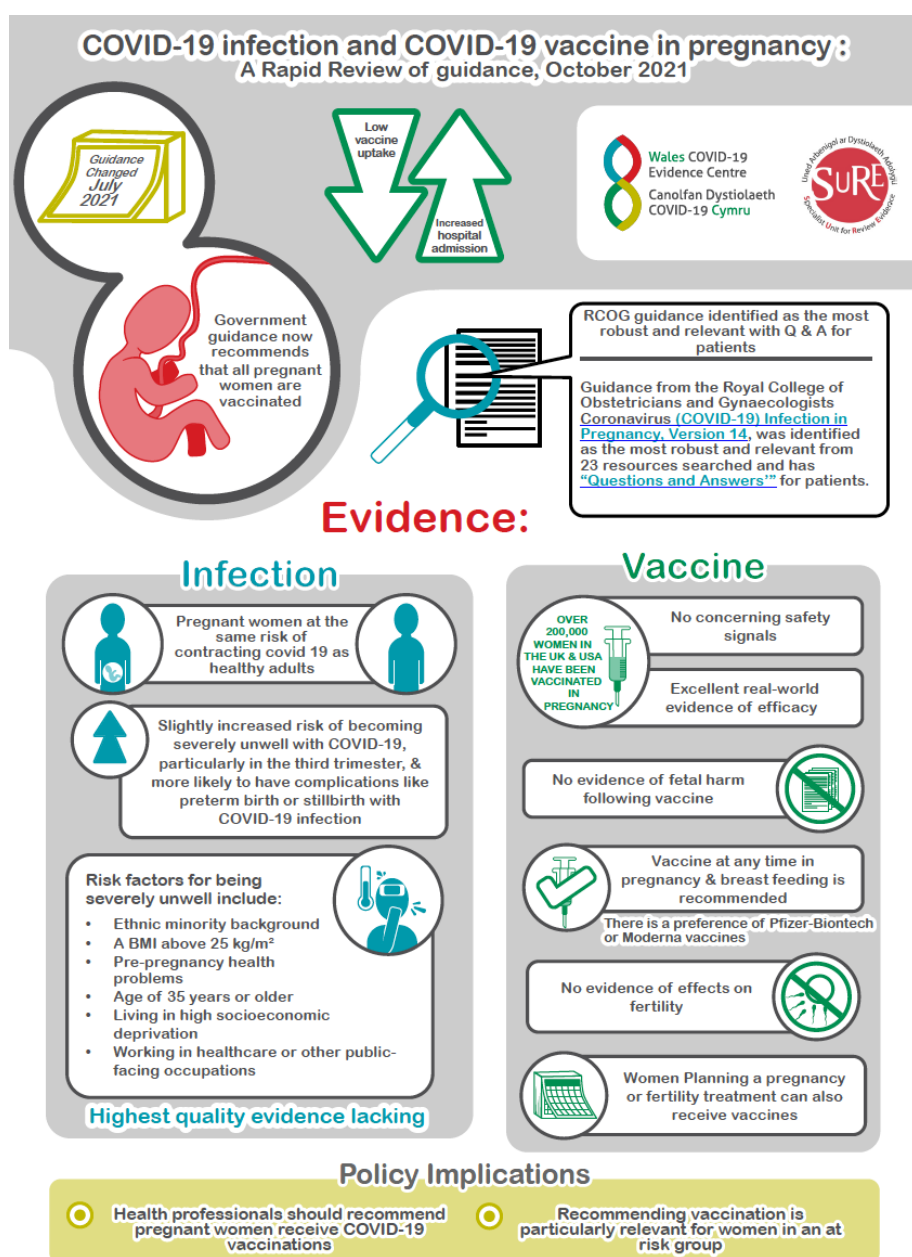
COVID-19 infection and COVID-19 vaccine in pregnancy :
A Rapid Review of guidance, October 2021

Guidance Changed July 2021

Low vaccine uptake

Increased hospital admission

Wales COVID-19 Evidence Centre
Canolfan Dystiolaeth COVID-19 Cymru

Uned Arbenigol ar Dystiolaeth Adolygu
SURE
Specialist Unit for Review Evidence

Government guidance now recommends that all pregnant women are vaccinated

RCOG guidance identified as the most robust and relevant with Q & A for patients

Guidance from the Royal College of Obstetricians and Gynaecologists Coronavirus (COVID-19) Infection in Pregnancy, Version 14, was identified as the most robust and relevant from 23 resources searched and has "Questions and Answers" for patients.

Evidence:

Infection

Pregnant women at the same risk of contracting covid 19 as healthy adults

Slightly increased risk of becoming severely unwell with COVID-19, particularly in the third trimester, & more likely to have complications like preterm birth or stillbirth with COVID-19 infection

Risk factors for being severely unwell include:
• Ethnic minority background
• A BMI above 25 kg/m²
• Pre-pregnancy health problems
• Age of 35 years or older
• Living in high socioeconomic deprivation
• Working in healthcare or other public-facing occupations

Highest quality evidence lacking

Vaccine

OVER 200,000 WOMEN IN THE UK & USA HAVE BEEN VACCINATED IN PREGNANCY

No concerning safety signals

Excellent real-world evidence of efficacy

No evidence of fetal harm following vaccine

Vaccine at any time in pregnancy & breast feeding is recommended

There is a preference of Pfizer-Biontech or Moderna vaccines

No evidence of effects on fertility

Women Planning a pregnancy or fertility treatment can also receive vaccines

Policy Implications

Health professionals should recommend pregnant women receive COVID-19 vaccinations

Recommending vaccination is particularly relevant for women in an at risk group